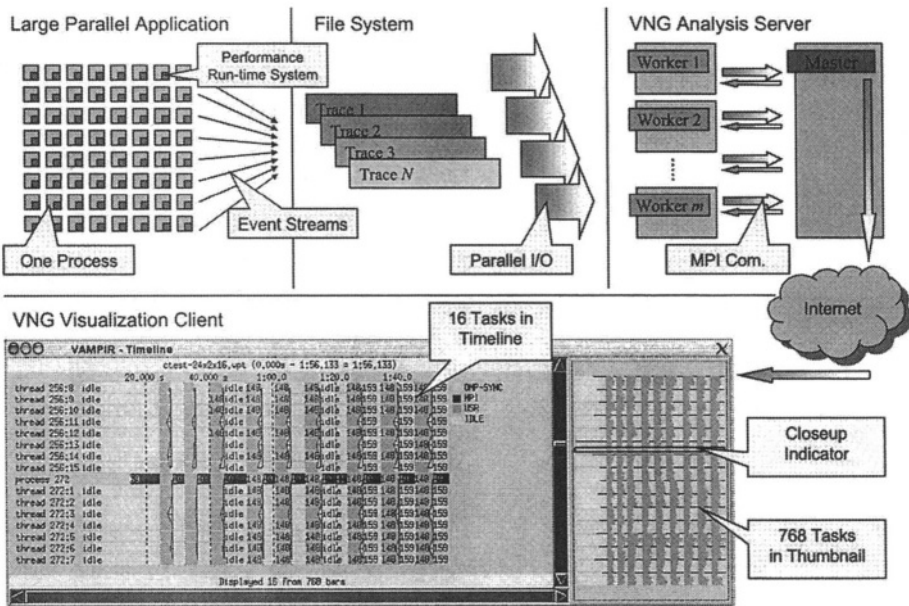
Large Parallel Application

Performance Run-time System

Event Streams

One Process

File System

Trace 1
Trace 2
Trace 3
Trace $N$

Parallel I/O

VNG Analysis Server

Worker 1
Worker 2
Worker $m$

Master

MPI Com.

Internet

VNG Visualization Client

16 Tasks in Timeline

VAMPIR - Timeline

ctest-24x2x16.vpt (0.000s = 1:56,133 = 1:56,133)

20.000 s 40.000 s 1:00.0 1:20.0 1:40.0

thread 256:8 idle
thread 256:9 idle
thread 256:10 idle
thread 256:11 idle
thread 256:12 idle
thread 256:13 idle
thread 256:14 idle
thread 256:15 idle
process 272
thread 272:1 idle
thread 272:2 idle
thread 272:3 idle
thread 272:4 idle
thread 272:5 idle
thread 272:6 idle
thread 272:7 idle

OMP-SYNC
MPI
USR
IDLE

Displayed 16 from 768 bars

Closeup Indicator

768 Tasks in Thumbnail